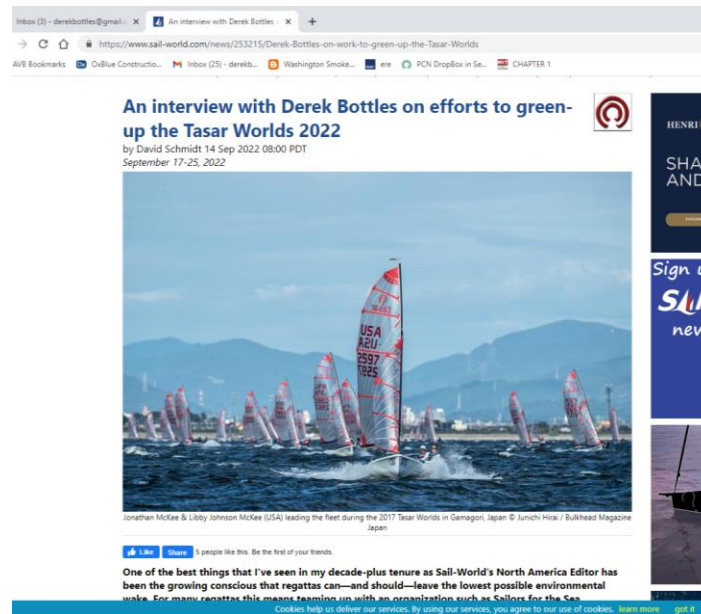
Inbox (3) - derekbottles@gmail ×   An interview with Derek Bottles ×   +

https://www.sail-world.com/news/253215/Derek-Bottles-on-work-to-green-up-the-Tasar-Worlds

AVB Bookmarks   OxBlue Constructio...   Inbox (25) - derekb...   Washington Smoke...   ere   PCN DropBox in Se...   CHAPTER 1

An interview with Derek Bottles on efforts to green-up the Tasar Worlds 2022

by David Schmidt 14 Sep 2022 08:00 PDT
September 17-25, 2022

USA
A2U
2597
T225

Jonathan McKee & Libby Johnson McKee (USA) leading the fleet during the 2017 Tasar Worlds in Gamagori, Japan © Junichi Hirai / Bulkhead Magazine Japan

Like   Share   5 people like this. Be the first of your friends.

One of the best things that I've seen in my decade-plus tenure as Sail-World's North America Editor has been the growing conscious that regattas can—and should—leave the lowest possible environmental wake. For many regattas this means teaming up with an organization such as Sailors for the Sea

HENRI
SHA
AND

Sign
S
new

Cookies help us deliver our services. By using our services, you agree to our use of cookies. learn more   got it